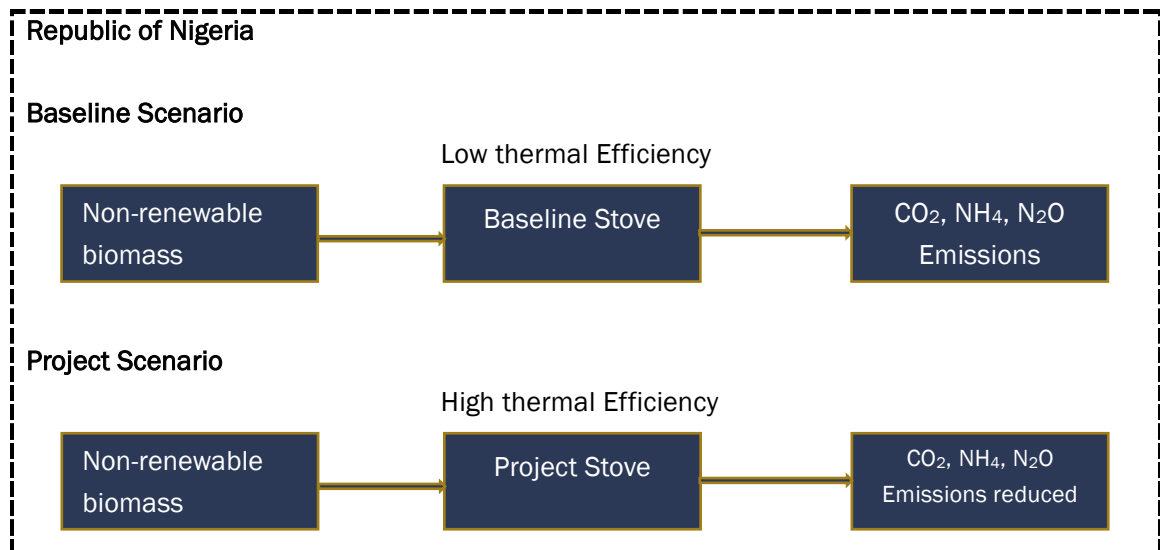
Republic of Nigeria

Baseline Scenario

Low thermal Efficiency

Non-renewable biomass

Baseline Stove

$CO_2$, $NH_4$, $N_2O$ Emissions

Project Scenario

High thermal Efficiency

Non-renewable biomass

Project Stove

$CO_2$, $NH_4$, $N_2O$ Emissions reduced